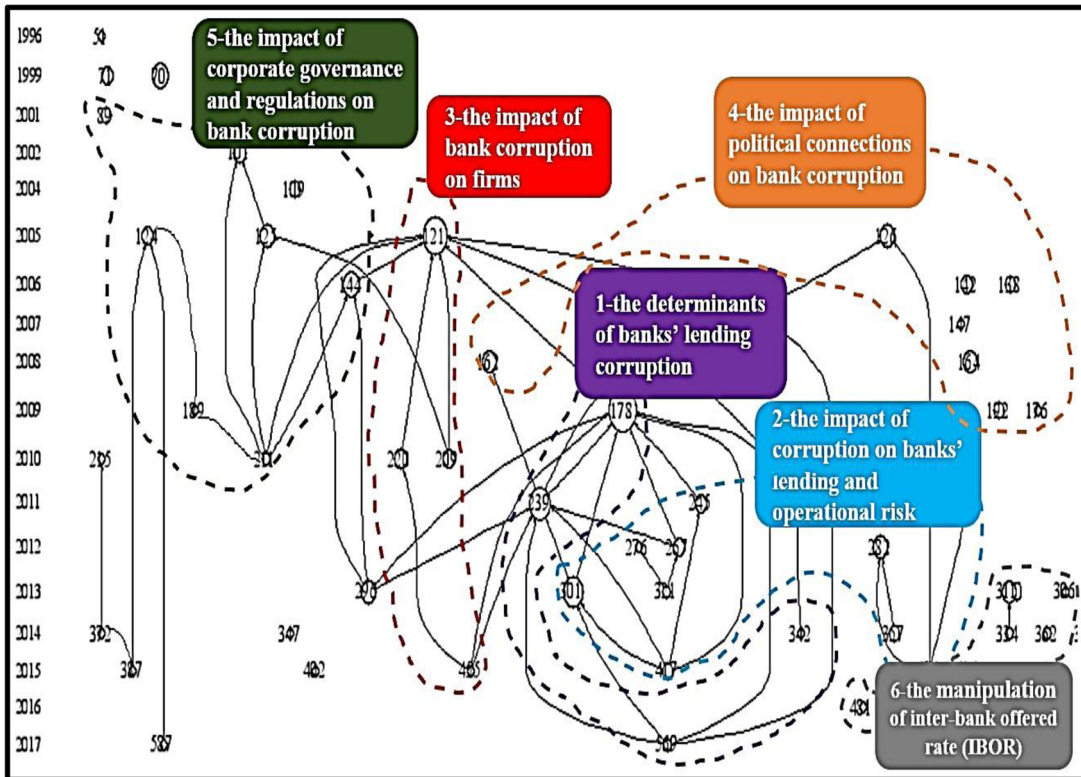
1996
1999
2001
2002
2004
2005
2006
2007
2008
2009
2010
2011
2012
2013
2014
2015
2016
2017

5-the impact of corporate governance and regulations on bank corruption

3-the impact of bank corruption on firms

4-the impact of political connections on bank corruption

1-the determinants of banks' lending corruption

2-the impact of corruption on banks' lending and operational risk

6-the manipulation of inter-bank offered rate (IBOR)

54
70
70
39
10
109
104
123
121
126
144
102
108
147
164
189
178
192
176
215
211
201
209
139
251
276
257
282
256
301
321
310
326
392
347
342
367
394
392
387
402
435
407
431
587
519